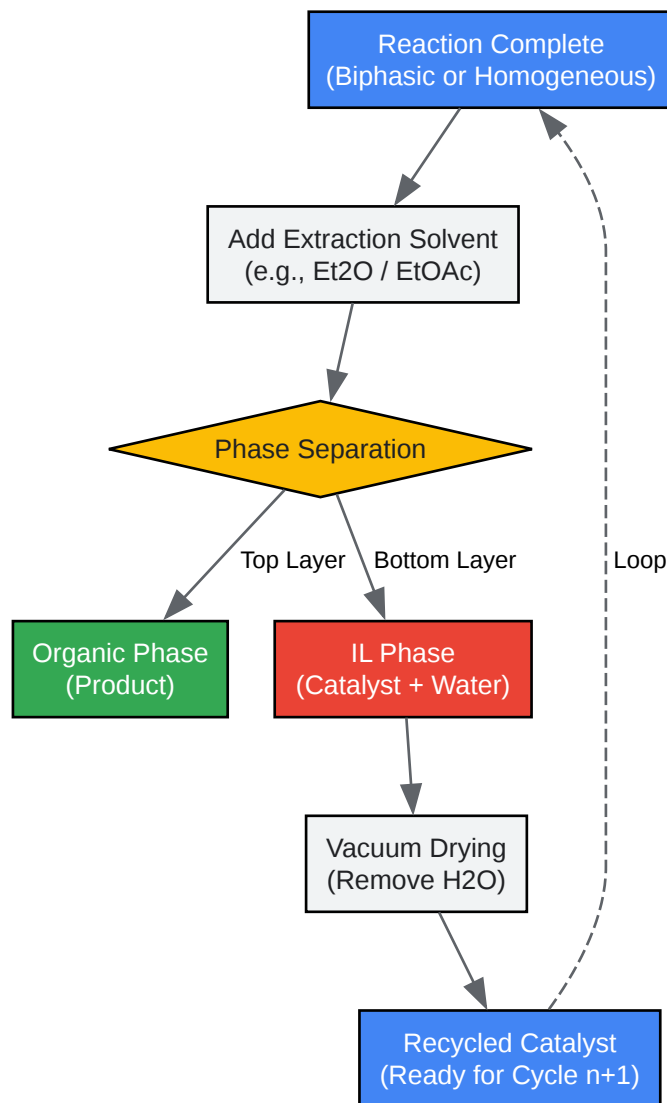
Reaction Complete
(Biphasic or Homogeneous)

Add Extraction Solvent
(e.g., Et2O / EtOAc)

Phase Separation

Top Layer

Bottom Layer

Loop

Organic Phase
(Product)

IL Phase
(Catalyst + Water)

Vacuum Drying
(Remove H2O)

Recycled Catalyst
(Ready for Cycle n+1)